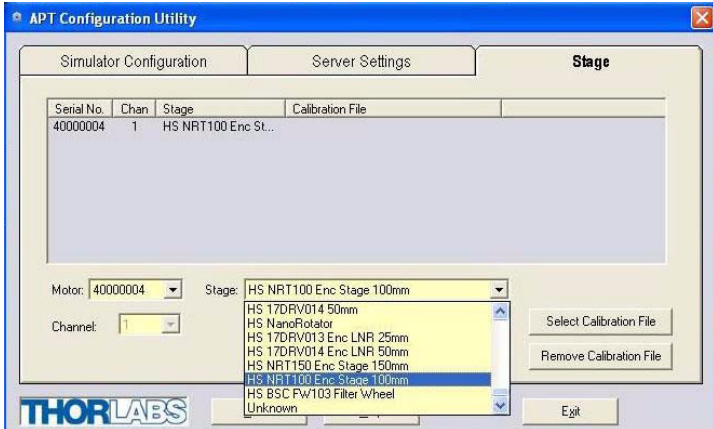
APT Configuration Utility

Simulator Configuration

Server Settings

Stage

| Serial No. | Chan | Stage | Calibration File |
|---|---|---|---|
| 40000004 | 1 | HS NRT100 Enc St... | |

Motor: 40000004

Stage: HS NRT100 Enc Stage 100mm

Channel: 1

HS 17DRV014 50mm
HS NanoRotator
HS 17DRV013 Enc LNR 25mm
HS 17DRV014 Enc LNR 50mm
HS NRT150 Enc Stage 150mm
HS NRT100 Enc Stage 100mm
HS BSC FW103 Filter Wheel
Unknown

Select Calibration File

Remove Calibration File

THORLABS

Exit